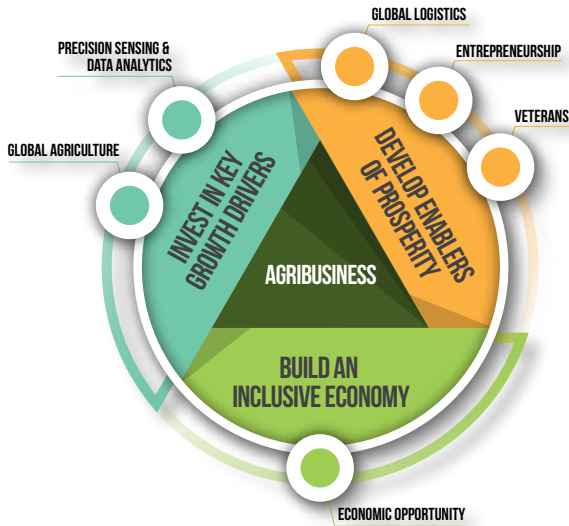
GLOBAL LOGISTICS

PRECISION SENSING & DATA ANALYTICS

ENTREPRENEURSHIP

VETERANS

GLOBAL AGRICULTURE

INVEST IN KEY GROWTH DRIVERS

DEVELOP ENABLERS OF PROSPERITY

AGRIBUSINESS

BUILD AN INCLUSIVE ECONOMY

ECONOMIC OPPORTUNITY